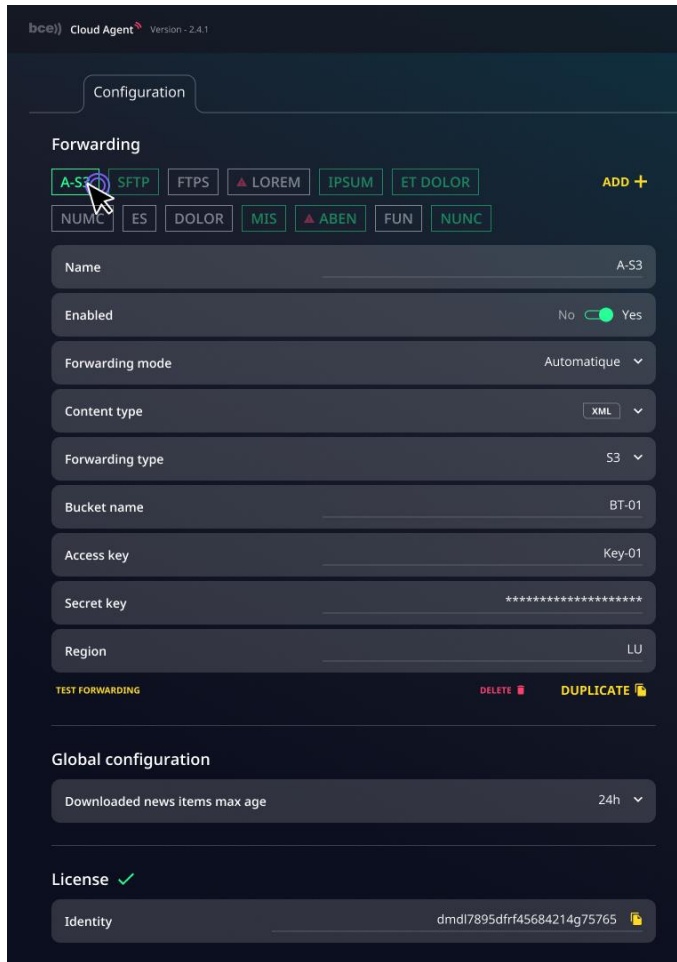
bce)) Cloud Agent Version - 2.4.1

Configuration

Forwarding

A-S3 SFTP FTPS LOREM IPSUM ET DOLOR ADD +

NUMC ES DOLOR MIS ABEN FUN NUNC

Name A-S3

Enabled No Yes

Forwarding mode Automatique

Content type XML

Forwarding type S3

Bucket name BT-01

Access key Key-01

Secret key ********************

Region LU

TEST FORWARDING DELETE DUPLICATE

Global configuration

Downloaded news items max age 24h

License

Identity dmdl7895dfrf45684214g75765